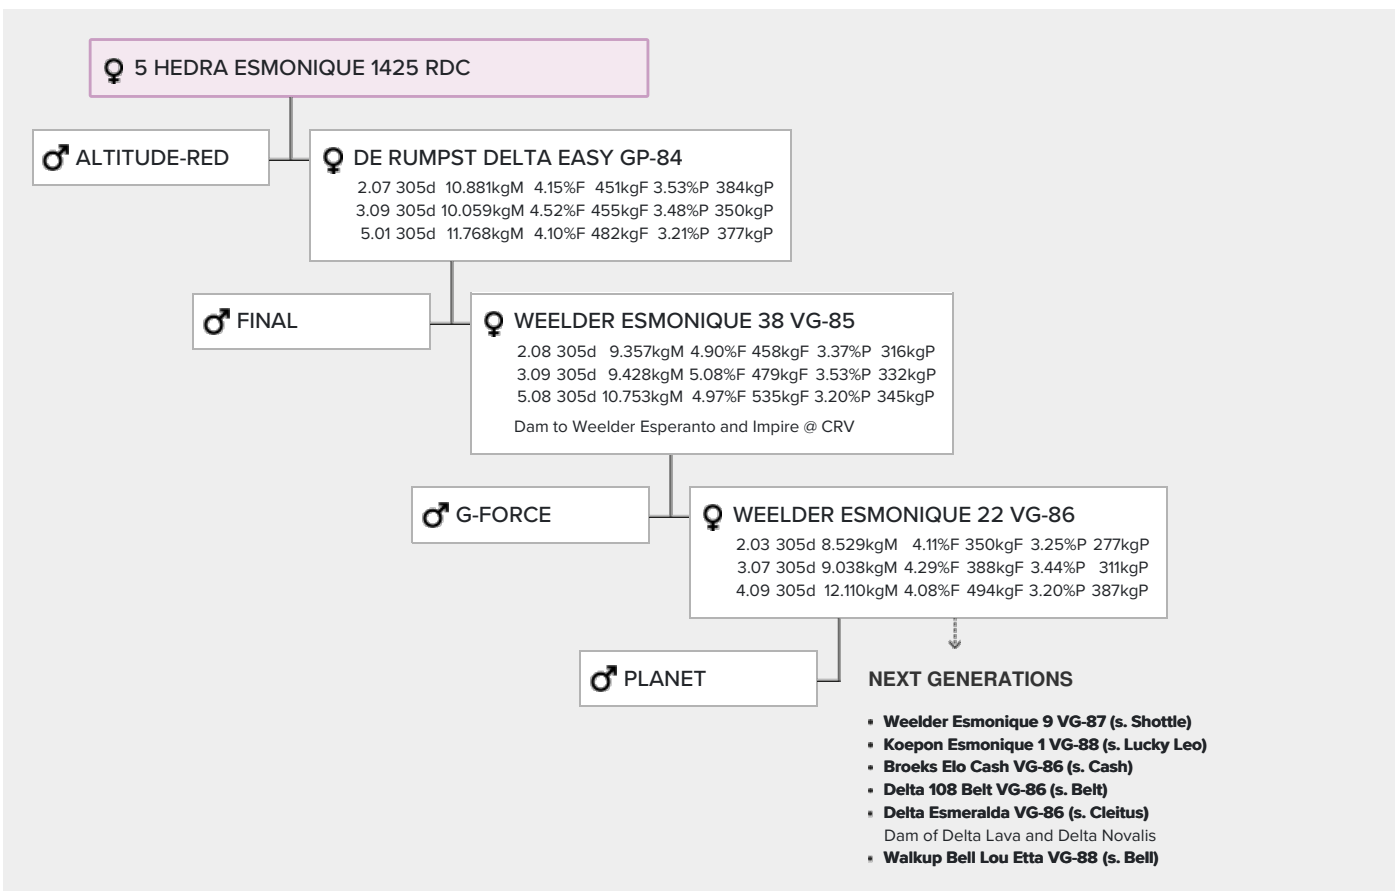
♀ 5 HEDRA ESMONIQUE 1425 RDC

♂ ALTITUDE-RED

♀ DE RUMPST DELTA EASY GP-84
2.07 305d 10.881kgM 4.15%F 451kgF 3.53%P 384kgP
3.09 305d 10.059kgM 4.52%F 455kgF 3.48%P 350kgP
5.01 305d 11.768kgM 4.10%F 482kgF 3.21%P 377kgP

♂ FINAL

♀ WEELDER ESMONIQUE 38 VG-85
2.08 305d 9.357kgM 4.90%F 458kgF 3.37%P 316kgP
3.09 305d 9.428kgM 5.08%F 479kgF 3.53%P 332kgP
5.08 305d 10.753kgM 4.97%F 535kgF 3.20%P 345kgP
Dam to Weelder Esperanto and Impire @ CRV

♂ G-FORCE

♀ WEELDER ESMONIQUE 22 VG-86
2.03 305d 8.529kgM 4.11%F 350kgF 3.25%P 277kgP
3.07 305d 9.038kgM 4.29%F 388kgF 3.44%P 311kgP
4.09 305d 12.110kgM 4.08%F 494kgF 3.20%P 387kgP

♂ PLANET

NEXT GENERATIONS
- Weelder Esmonique 9 VG-87 (s. Shottle)
- Koepon Esmonique 1 VG-88 (s. Lucky Leo)
- Broeks Elo Cash VG-86 (s. Cash)
- Delta 108 Belt VG-86 (s. Belt)
- Delta Esmeralda VG-86 (s. Cleitus)
Dam of Delta Lava and Delta Novalis
- Walkup Bell Lou Etta VG-88 (s. Bell)